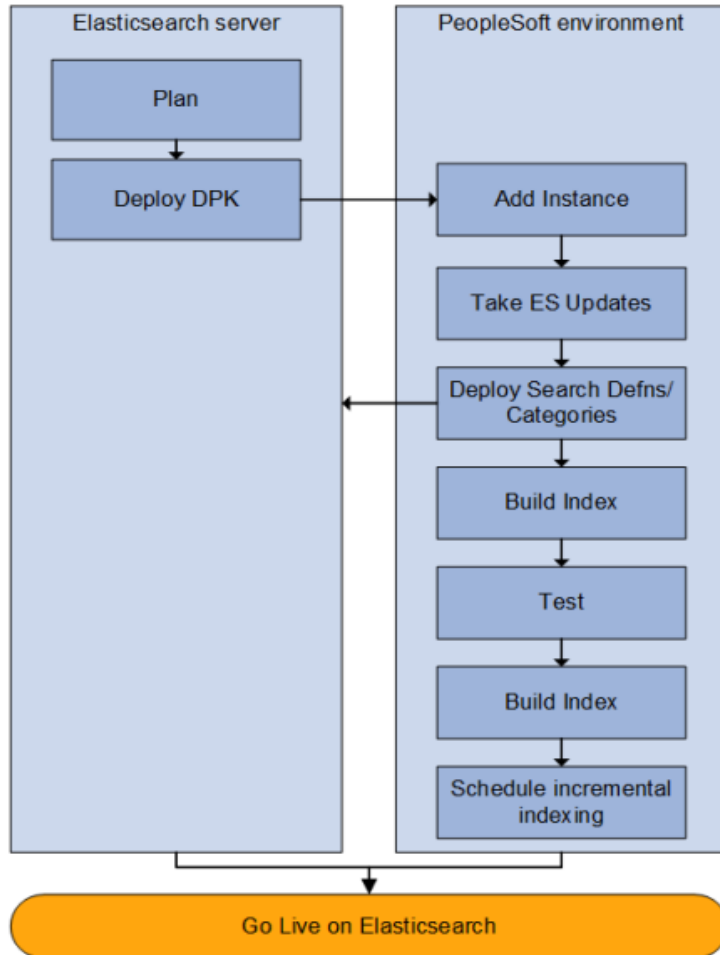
Elasticsearch server

Plan

Deploy DPK

PeopleSoft environment

Add Instance

Take ES Updates

Deploy Search Defns/ Categories

Build Index

Test

Build Index

Schedule incremental indexing

Go Live on Elasticsearch